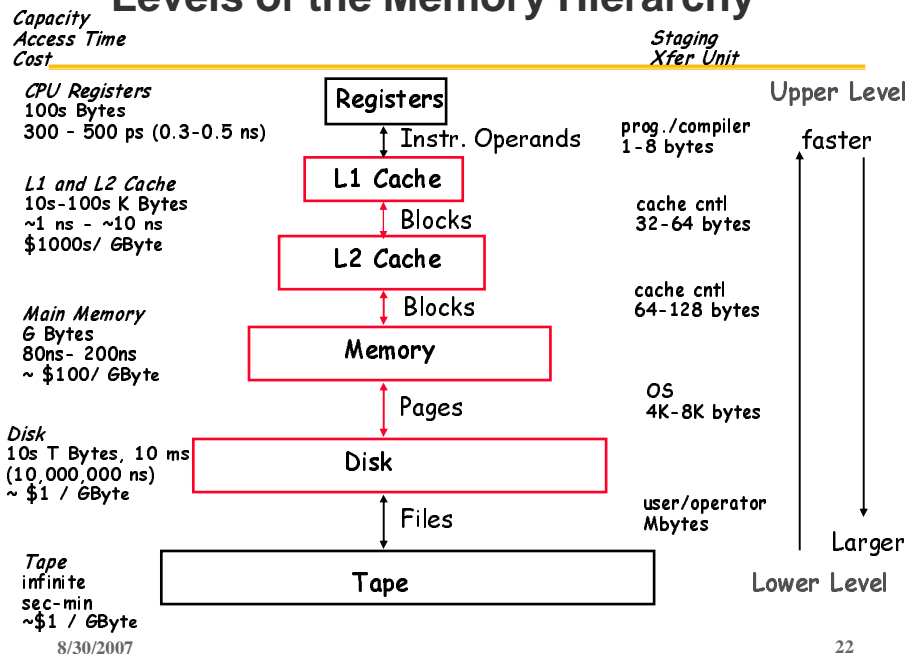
Levels of the Memory Hierarchy

Capacity
Access Time
Cost

Staging
Xfer Unit

CPU Registers
100s Bytes
300 - 500 ps (0.3-0.5 ns)

Registers

Instr. Operands

prog./compiler
1-8 bytes

Upper Level

faster

L1 and L2 Cache
10s-100s K Bytes
~1 ns - ~10 ns
$1000s/ GByte

L1 Cache

Blocks

cache cntl
32-64 bytes

L2 Cache

Blocks

cache cntl
64-128 bytes

Main Memory
G Bytes
80ns- 200ns
~ $100/ GByte

Memory

Pages

OS
4K-8K bytes

Disk
10s T Bytes, 10 ms
(10,000,000 ns)
~ $1 / GByte

Disk

Files

user/operator
Mbytes

Larger

Tape
infinite
sec-min
~$1 / GByte

Tape

Lower Level

8/30/2007

22